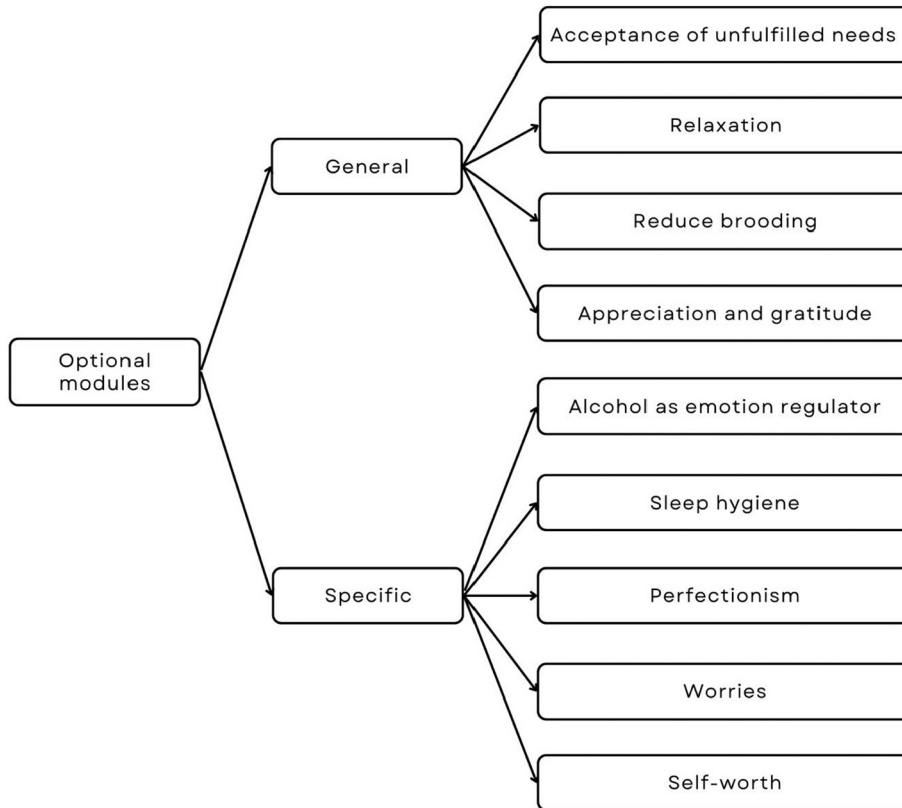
Optional modules

General

Acceptance of unfulfilled needs

Relaxation

Reduce brooding

Appreciation and gratitude

Specific

Alcohol as emotion regulator

Sleep hygiene

Perfectionism

Worries

Self-worth